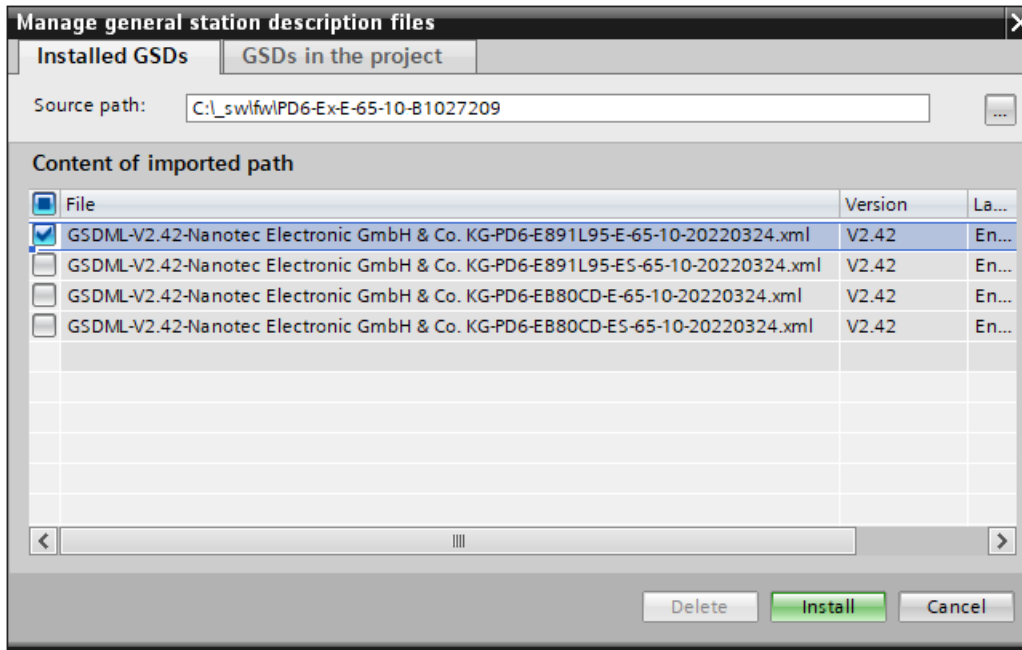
Manage general station description files

Installed GSDs | GSDs in the project

Source path: C:\_sw\fw\PD6-Ex-E-65-10-B1027209 ...

Content of imported path

| File | Version | La... |
|---|---|---|
| GSDML-V2.42-Nanotec Electronic GmbH & Co. KG-PD6-E891L95-E-65-10-20220324.xml | V2.42 | En... |
| GSDML-V2.42-Nanotec Electronic GmbH & Co. KG-PD6-E891L95-ES-65-10-20220324.xml | V2.42 | En... |
| GSDML-V2.42-Nanotec Electronic GmbH & Co. KG-PD6-EB80CD-E-65-10-20220324.xml | V2.42 | En... |
| GSDML-V2.42-Nanotec Electronic GmbH & Co. KG-PD6-EB80CD-ES-65-10-20220324.xml | V2.42 | En... |

Delete Install Cancel